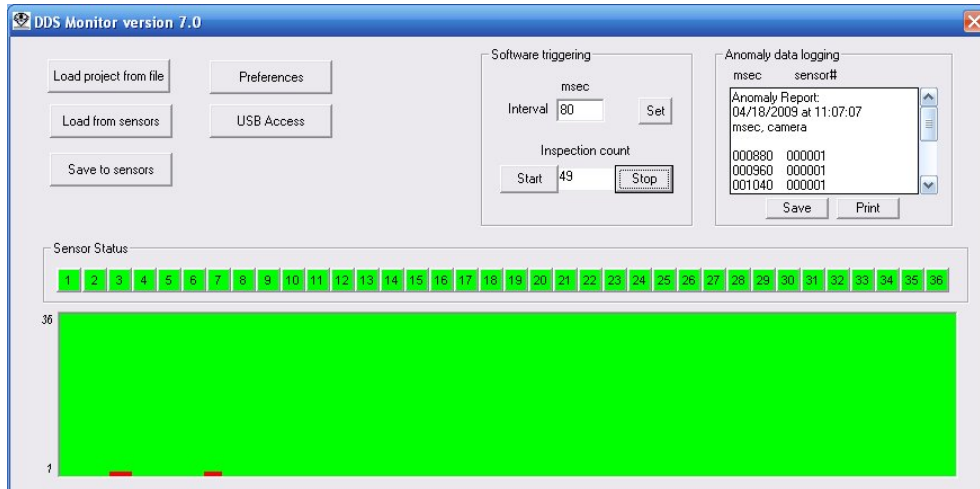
DDS Monitor version 7.0

Load project from file

Preferences

Load from sensors

USB Access

Save to sensors

Software triggering

msec

Interval 80

Set

Inspection count

Start 49

Stop

Anomaly data logging

msec sensor#

Anomaly Report:
04/18/2009 at 11:07:07
msec, camera

000880 000001
000960 000001
001040 000001

Save

Print

Sensor Status

1 2 3 4 5 6 7 8 9 10 11 12 13 14 15 16 17 18 19 20 21 22 23 24 25 26 27 28 29 30 31 32 33 34 35 36

36

1